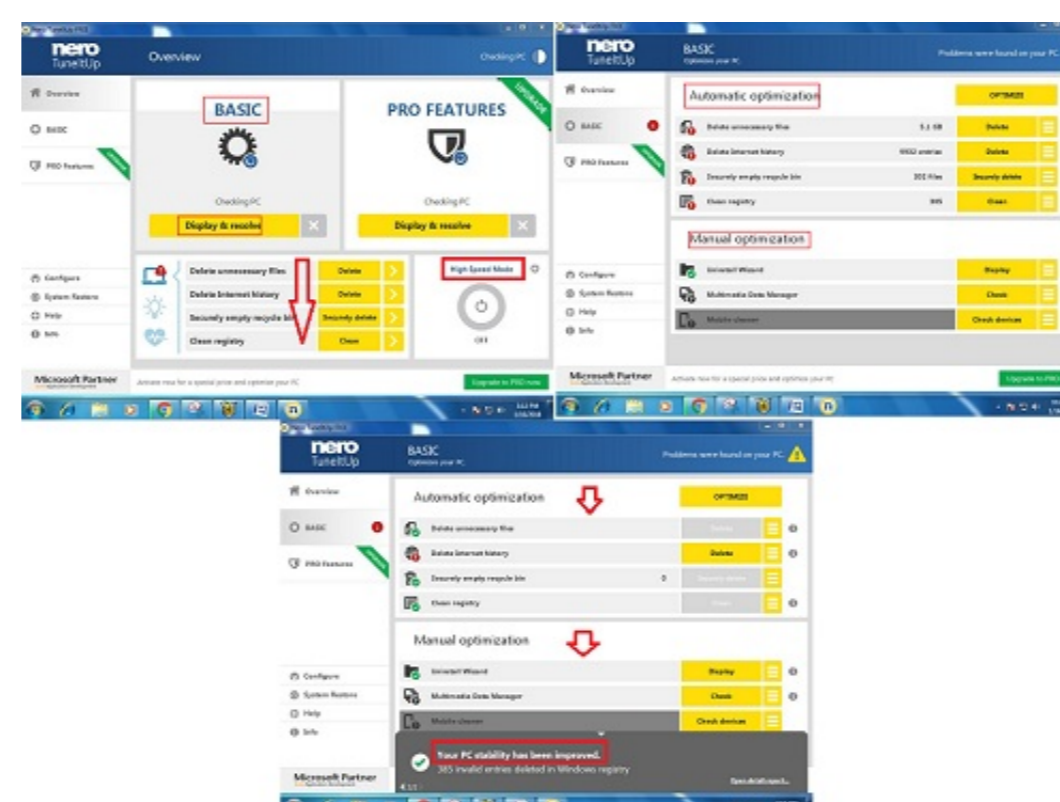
Nero TuneItUp PRO

nero TuneItUp

Overview

Checking PC

Overview

BASIC

PRO Features

BASIC

PRO FEATURES

UPGRADE

Checking PC

Display & resolve

Checking PC

Display & resolve

Configure

System Restore

Help

Info

Delete unnecessary files

Delete

Delete Internet history

Delete

Securely empty recycle bin

Securely delete

Clean registry

Clean

High Speed Mode

Off

Microsoft Partner

Activate now for a special price and optimize your PC

Upgrade to PRO now

nero TuneItUp

BASIC

Optimize your PC

Problems were found on your PC

Overview

BASIC

PRO Features

Automatic optimization

OPTIMIZE

Delete unnecessary files

5.1 GB

Delete

Delete Internet history

9932 entries

Delete

Securely empty recycle bin

331 files

Securely delete

Clean registry

385

Clean

Manual optimization

Configure

System Restore

Help

Info

Uninstall Wizard

Display

Multimedia Data Manager

Check

Mobile cleaner

Check devices

Microsoft Partner

Activate now for a special price and optimize your PC

Upgrade to PRO

nero TuneItUp

BASIC

Optimize your PC

Problems were found on your PC

Overview

BASIC

PRO Features

Automatic optimization

OPTIMIZE

Delete unnecessary files

Delete

Delete Internet history

Delete

Securely empty recycle bin

0

Securely delete

Clean registry

Clean

Manual optimization

Configure

System Restore

Help

Info

Uninstall Wizard

Display

Multimedia Data Manager

Check

Mobile cleaner

Check devices

Your PC stability has been improved.

385 invalid entries deleted in Windows registry

Microsoft Partner